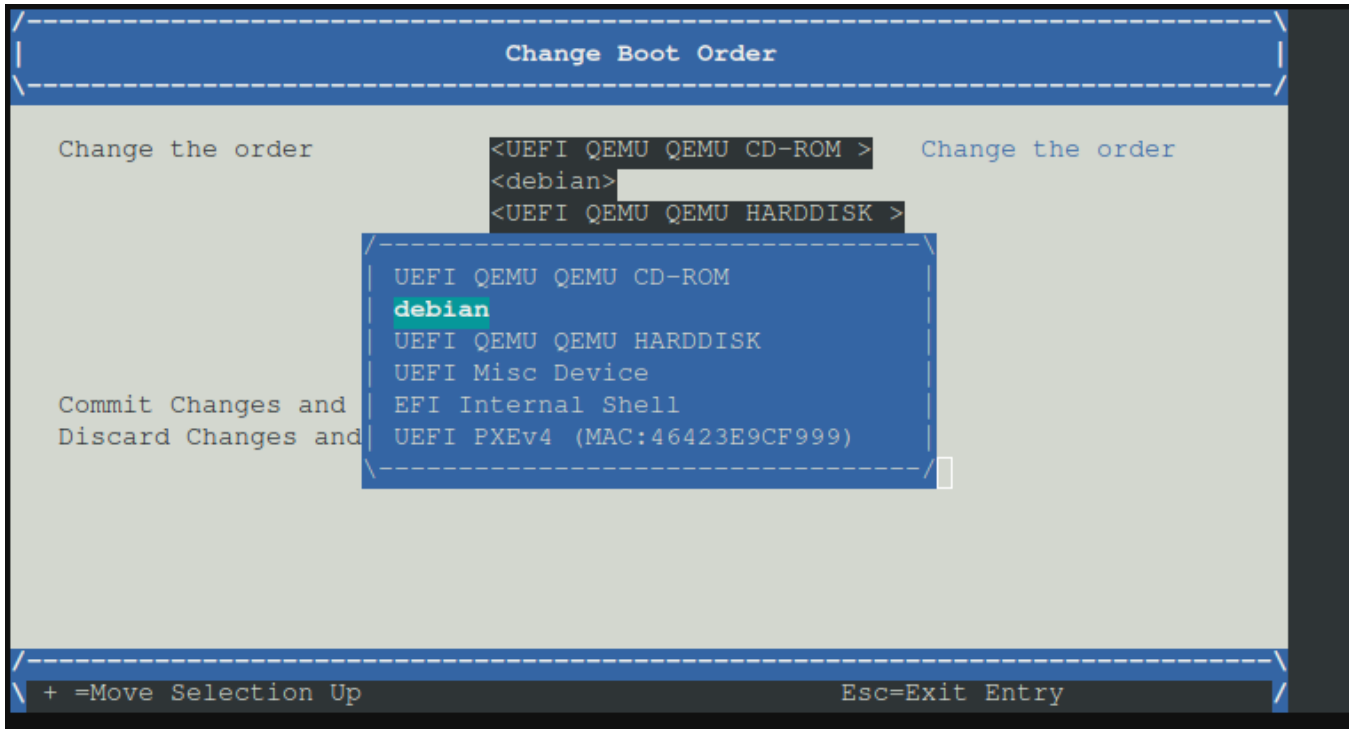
Change Boot Order

Change the order

<UEFI QEMU QEMU CD-ROM >
<debian>
<UEFI QEMU QEMU HARDDISK >

Change the order

UEFI QEMU QEMU CD-ROM
debian
UEFI QEMU QEMU HARDDISK
UEFI Misc Device
EFI Internal Shell
UEFI PXEv4 (MAC:46423E9CF999)

Commit Changes and
Discard Changes and

+ =Move Selection Up

Esc=Exit Entry